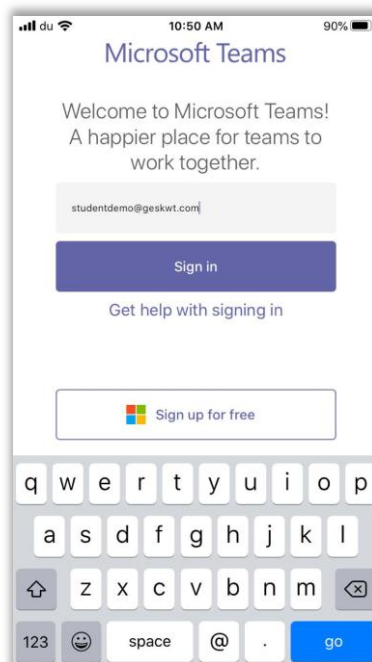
du 10:50 AM 90%

Microsoft Teams

Welcome to Microsoft Teams! A happier place for teams to work together.

studentdemo@geskwt.com

Sign in

Get help with signing in

Sign up for free

q w e r t y u i o p
a s d f g h j k l
z x c v b n m
123 space @ . go